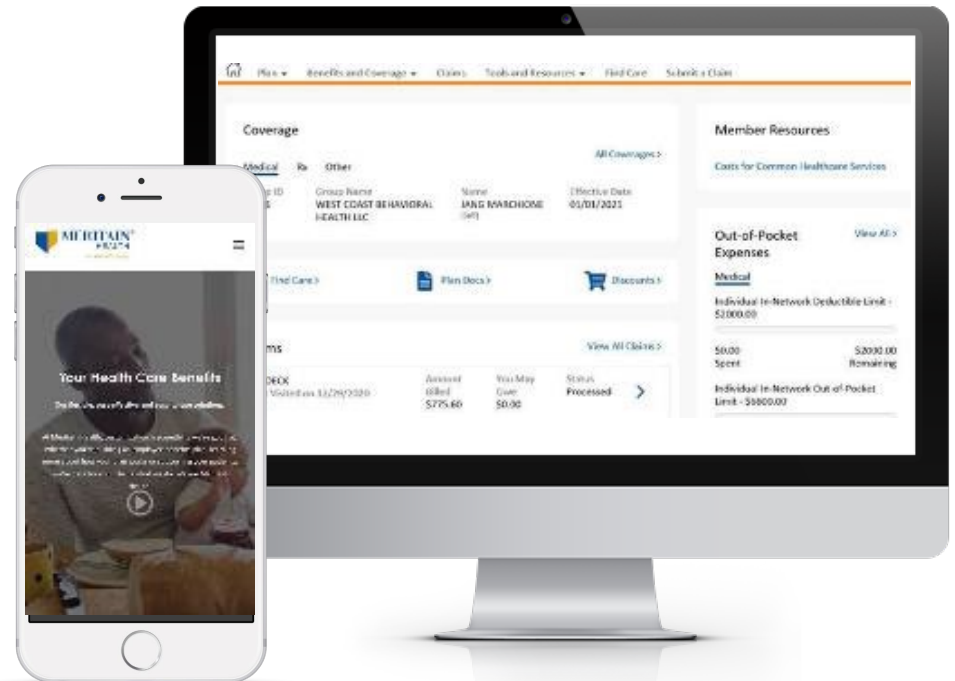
Plans ▾ Benefits and Coverage ▾ Claims Tools and Resources ▾ Find Care Submit a Claim

Coverage

Medical Rx Other

All Coverages >

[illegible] ID
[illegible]

Group Name
WEST COAST BEHAVIORAL HEALTH LLC

Name
JANE MARCHIONE
(self)

Effective Date
01/01/2021

Find Care >

Plan Docs >

Discounts >

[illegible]ms

View All Claims >

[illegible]DECK
Visited on 12/29/2020

Amount Billed
$775.60

You May Owe
$0.00

Status
Processed

Member Resources

Costs for Common Healthcare Services

Out-of-Pocket Expenses

View All >

Medical

Individual In-Network Deductible Limit - $2000.00

$0.00
Spent

$2000.00
Remaining

Individual In-Network Out-of-Pocket Limit - $6800.00

MERITAIN HEALTH

Your Health Care Benefits

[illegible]

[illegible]